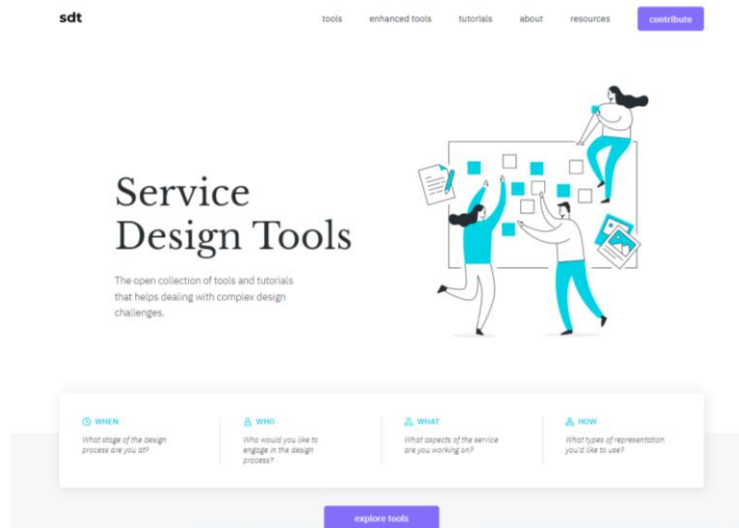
sdt

tools enhanced tools tutorials about resources contribute

Service Design Tools

The open collection of tools and tutorials that helps dealing with complex design challenges.

WHEN
What stage of the design process are you at?

WHO
Who would you like to engage in the design process?

WHAT
What aspects of the service are you working on?

HOW
What types of representation you'd like to use?

explore tools